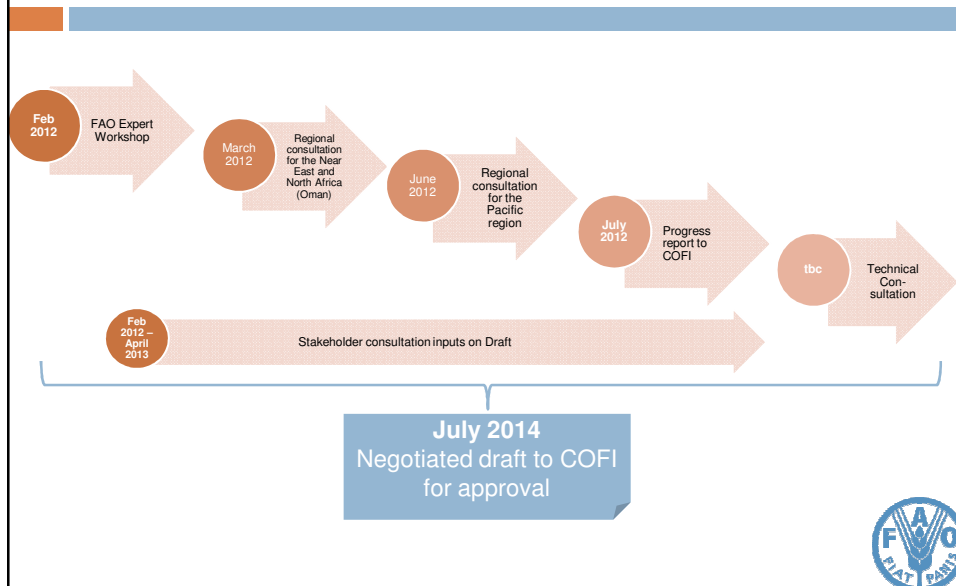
Feb 2012

FAO Expert Workshop

March 2012

Regional consultation for the Near East and North Africa (Oman)

June 2012

Regional consultation for the Pacific region

July 2012

Progress report to COFI

tbc

Technical Con-sultation

Feb 2012 – April 2013

Stakeholder consultation inputs on Draft

July 2014
Negotiated draft to COFI for approval

F A O
FIAT PANIS